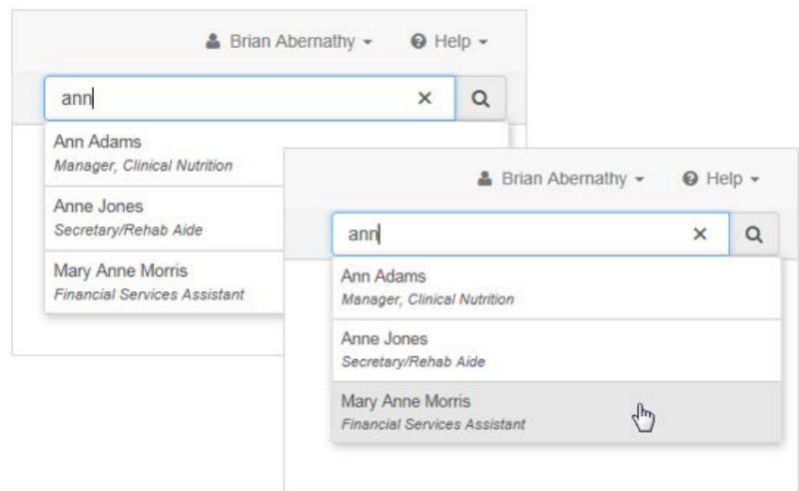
Brian Abernathy ▾ Help ▾

ann ×

Ann Adams
*Manager, Clinical Nutrition*

Anne Jones
*Secretary/Rehab Aide*

Mary Anne Morris
*Financial Services Assistant*

Brian Abernathy ▾ Help ▾

ann ×

Ann Adams
*Manager, Clinical Nutrition*

Anne Jones
*Secretary/Rehab Aide*

Mary Anne Morris
*Financial Services Assistant*